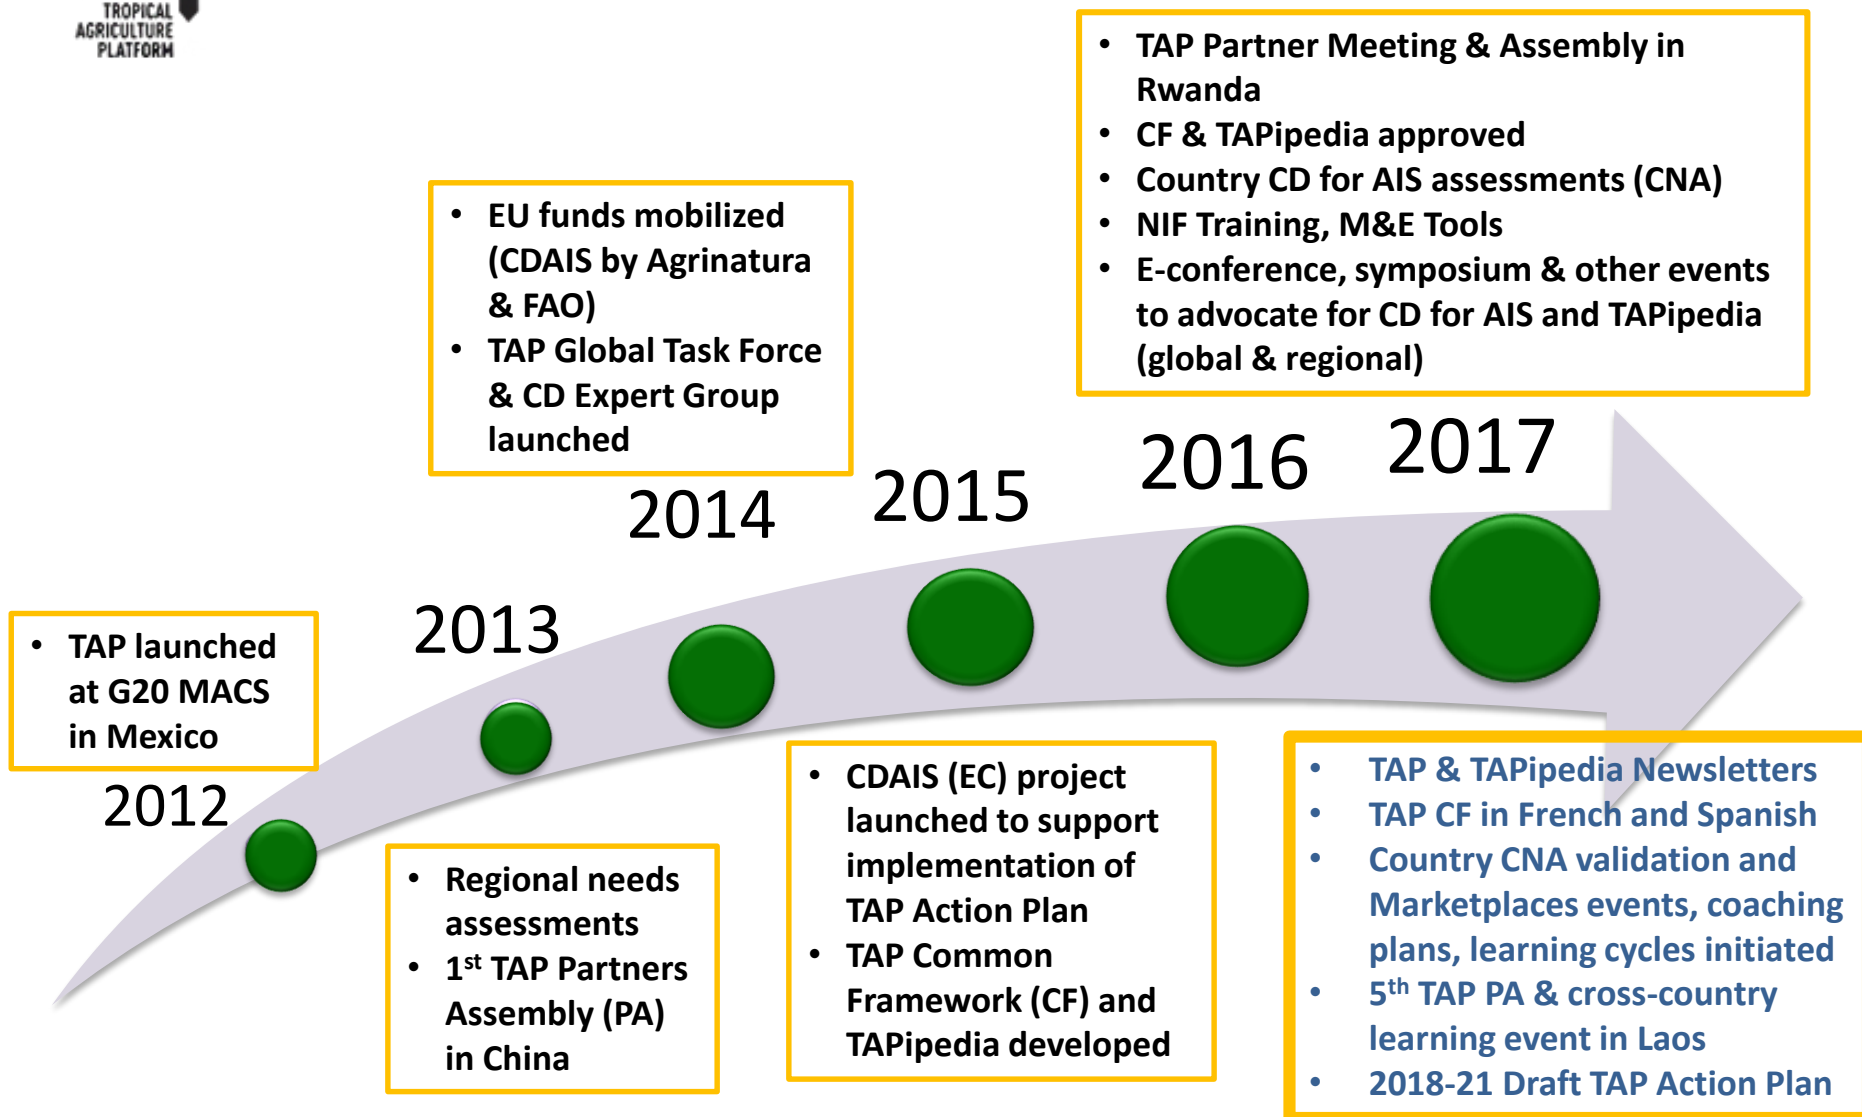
TROPICAL AGRICULTURE PLATFORM

- TAP Partner Meeting & Assembly in Rwanda
- CF & TAPipedia approved
- Country CD for AIS assessments (CNA)
- NIF Training, M&E Tools
- E-conference, symposium & other events to advocate for CD for AIS and TAPipedia (global & regional)

- EU funds mobilized (CDAIS by Agrinatura & FAO)
- TAP Global Task Force & CD Expert Group launched

2014

2015

2016

2017

- TAP launched at G20 MACS in Mexico

2013

2012

- Regional needs assessments
- 1$^{st}$ TAP Partners Assembly (PA) in China

- CDAIS (EC) project launched to support implementation of TAP Action Plan
- TAP Common Framework (CF) and TAPipedia developed

- TAP & TAPipedia Newsletters
- TAP CF in French and Spanish
- Country CNA validation and Marketplaces events, coaching plans, learning cycles initiated
- 5$^{th}$ TAP PA & cross-country learning event in Laos
- 2018-21 Draft TAP Action Plan